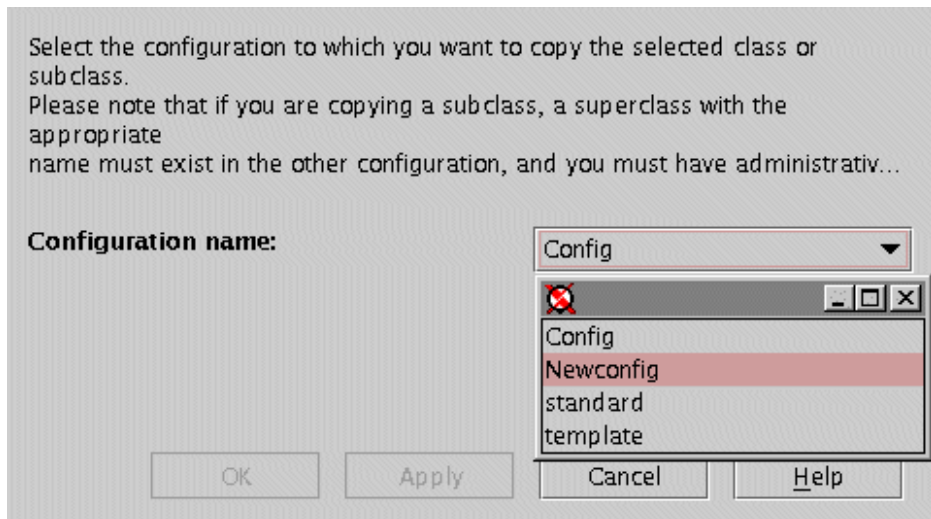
Select the configuration to which you want to copy the selected class or subclass.
Please note that if you are copying a subclass, a superclass with the appropriate
name must exist in the other configuration, and you must have administrativ...

Configuration name:

Config

Config
Newconfig
standard
template

OK
Apply
Cancel
Help